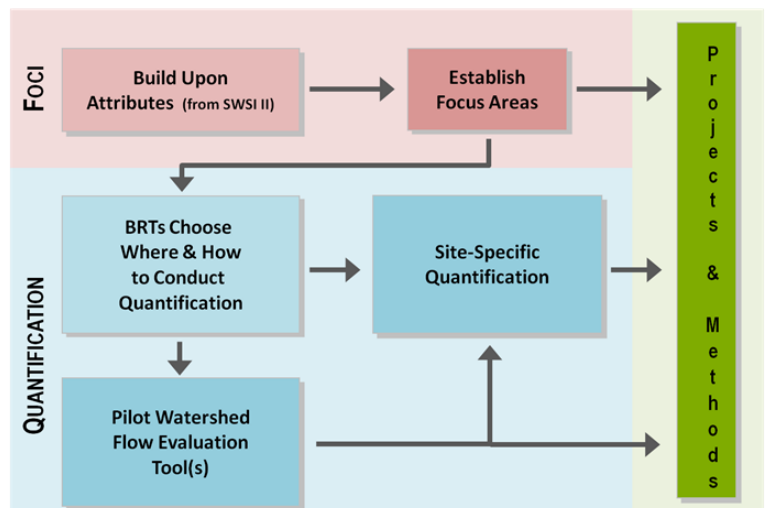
FOCI

Build Upon Attributes (from SWSI II)

Establish Focus Areas

QUANTIFICATION

BRTs Choose Where & How to Conduct Quantification

Site-Specific Quantification

Pilot Watershed Flow Evaluation Tool(s)

Projects & Methods